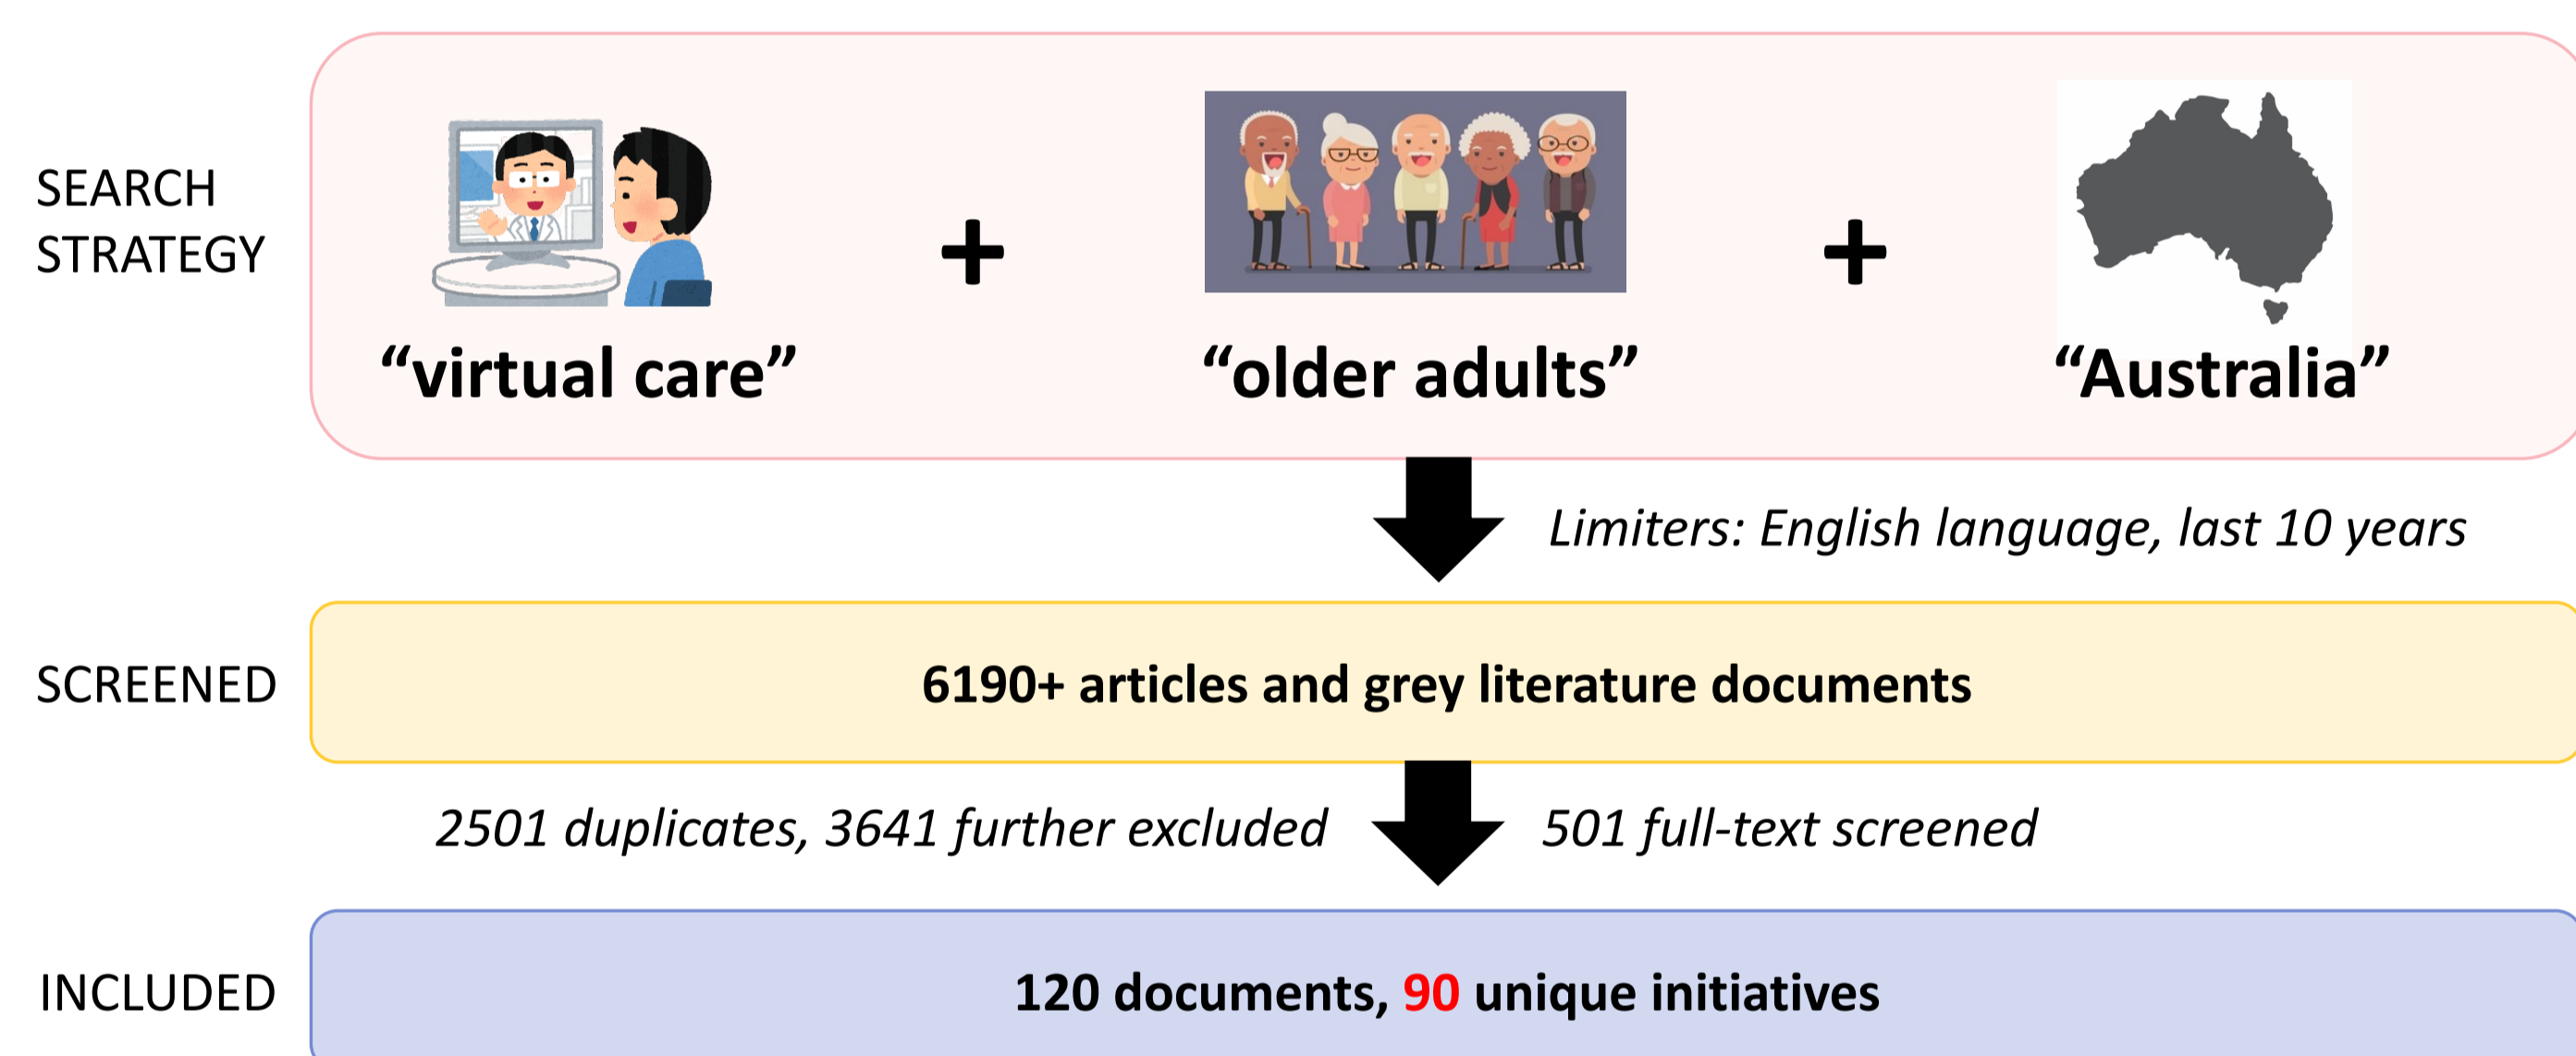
SEARCH STRATEGY

“virtual care” + “older adults” + “Australia”

Limiters: English language, last 10 years

SCREENED

6190+ articles and grey literature documents

2501 duplicates, 3641 further excluded

501 full-text screened

INCLUDED

120 documents, 90 unique initiatives